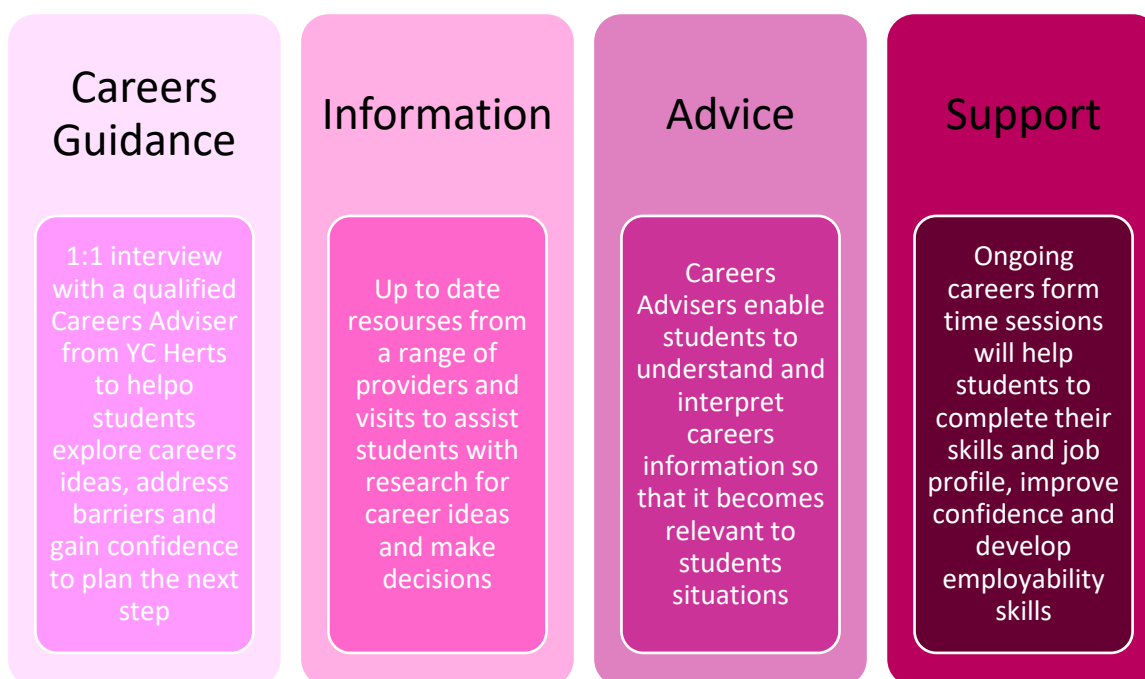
Careers Guidance

1:1 interview with a qualified Careers Adviser from YC Herts to helpo students explore careers ideas, address barriers and gain confidence to plan the next step

Information

Up to date resourses from a range of providers and visits to assist students with research for career ideas and make decisions

Advice

Careers Advisers enable students to understand and interpret careers information so that it becomes relevant to students situations

Support

Ongoing careers form time sessions will help students to complete their skills and job profile, improve confidence and develop employability skills